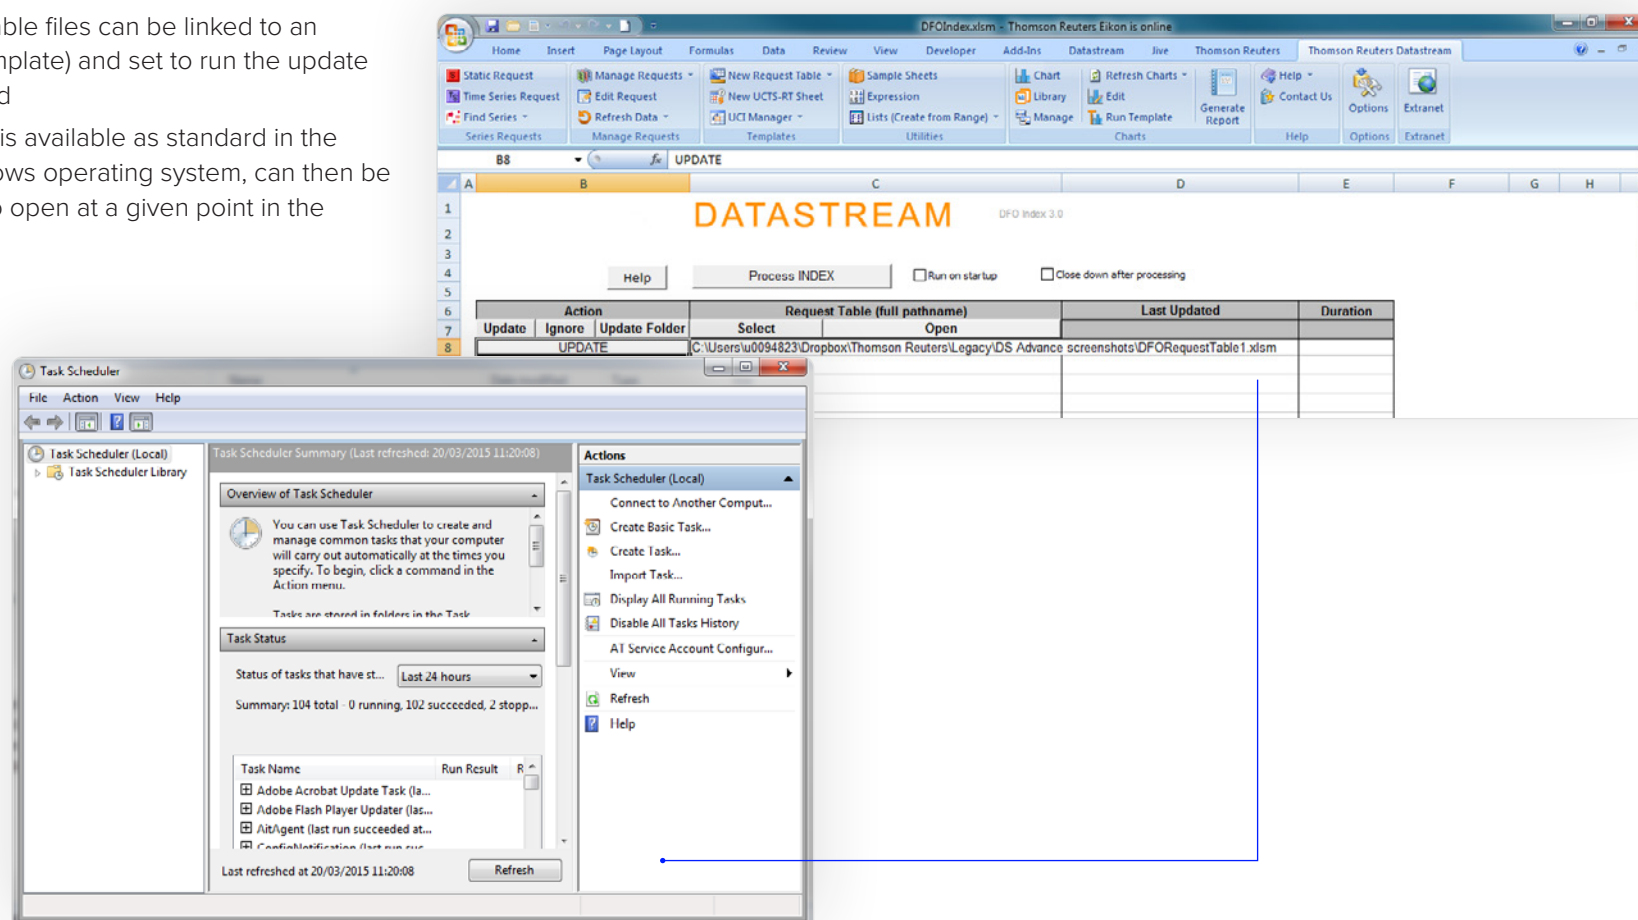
able files can be linked to an nplate) and set to run the update d

is available as standard in the ows operating system, can then be o open at a given point in the

DFOIndex.xlsm - Thomson Reuters Eikon is online

Home Insert Page Layout Formulas Data Review View Developer Add-Ins Datastream Jive Thomson Reuters Thomson Reuters Datastream

Static Request
Time Series Request
Find Series
Series Requests

Manage Requests
Edit Request
Refresh Data
Manage Requests

New Request Table
New UCTS-RT Sheet
UCI Manager
Templates

Sample Sheets
Expression
Lists (Create from Range)
Utilities

Chart
Library
Manage

Refresh Charts
Edit
Run Template
Charts

Generate Report

Help
Contact Us
Help

Options
Options

Extranet
Extranet

B8 UPDATE

| A | B | C | D | E | F | G | H |
|---|---|---|---|---|---|---|---|

DATASTREAM DFO Index 3.0

Help Process INDEX Run on startup Close down after processing

| Action | | | Request Table (full pathname) | | Last Updated | Duration |
|---|---|---|---|---|---|---|
| Update | Ignore | Update Folder | Select | Open | | |
| UPDATE | | | C:\Users\u0094823\Dropbox\Thomson Reuters\Legacy\DS Advance screenshots\DFORequestTable1.xlsm | | | |

Task Scheduler

File Action View Help

Task Scheduler (Local)
Task Scheduler Library

Task Scheduler Summary (Last refreshed: 20/03/2015 11:20:08)

Overview of Task Scheduler

You can use Task Scheduler to create and manage common tasks that your computer will carry out automatically at the times you specify. To begin, click a command in the Action menu.

Tasks are stored in folders in the Task

Task Status

Status of tasks that have st... Last 24 hours

Summary: 104 total - 0 running, 102 succeeded, 2 stopp...

| Task Name | Run Result | R |
|---|---|---|
| Adobe Acrobat Update Task (la... | | |
| Adobe Flash Player Updater (las... | | |
| AitAgent (last run succeeded at... | | |
| ConfigNotification (last run suc | | |

Last refreshed at 20/03/2015 11:20:08 Refresh

Actions

Task Scheduler (Local)
Connect to Another Comput...
Create Basic Task...
Create Task...
Import Task...
Display All Running Tasks
Disable All Tasks History
AT Service Account Configur...
View
Refresh
Help